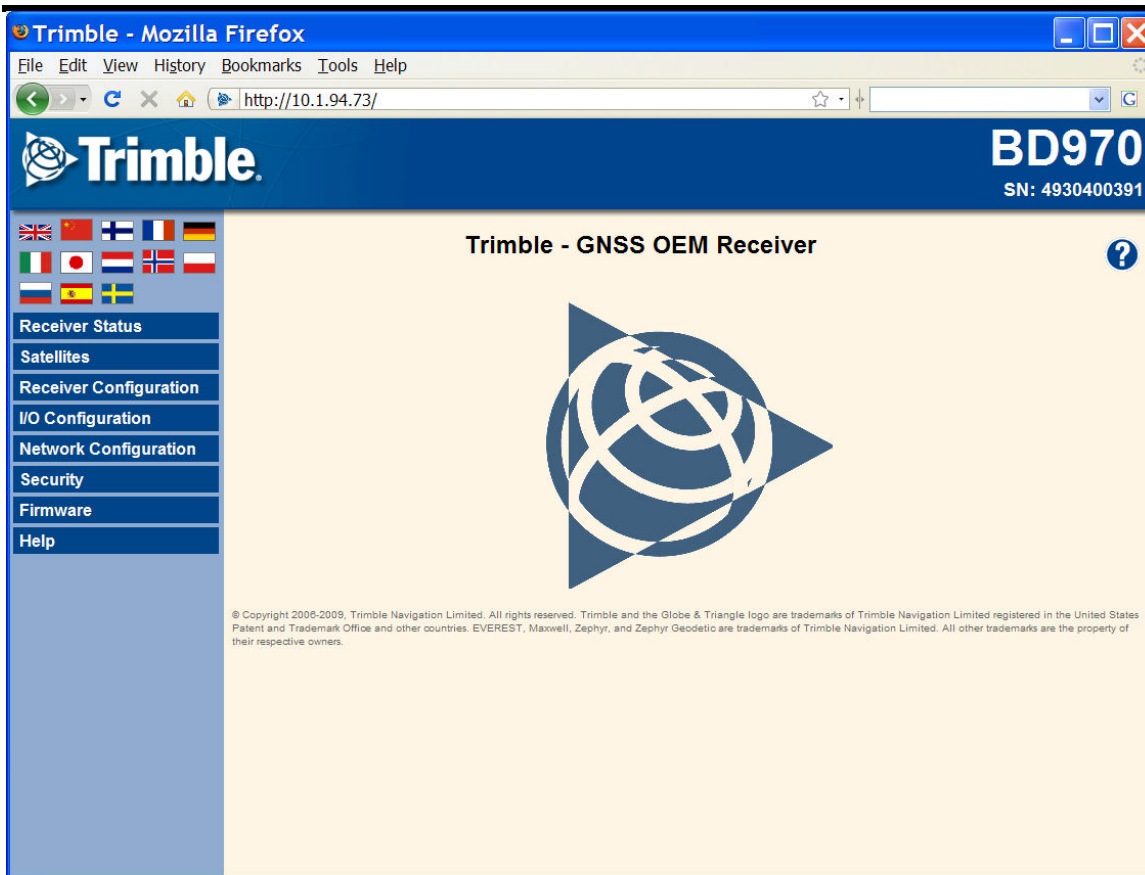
Trimble - Mozilla Firefox

File Edit View History Bookmarks Tools Help

http://10.1.94.73/

G

Trimble.

BD970
SN: 4930400391

Receiver Status
Satellites
Receiver Configuration
I/O Configuration
Network Configuration
Security
Firmware
Help

Trimble - GNSS OEM Receiver

?

© Copyright 2006-2009, Trimble Navigation Limited. All rights reserved. Trimble and the Globe & Triangle logo are trademarks of Trimble Navigation Limited registered in the United States Patent and Trademark Office and other countries. EVEREST, Maxwell, Zephyr, and Zephyr Geodetic are trademarks of Trimble Navigation Limited. All other trademarks are the property of their respective owners.